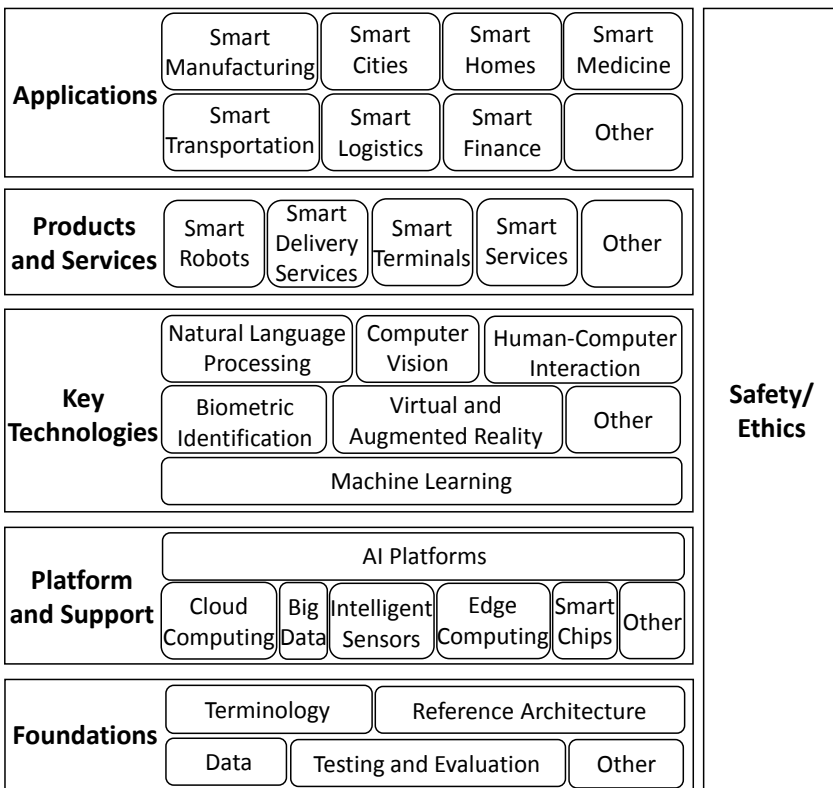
Applications

Smart Manufacturing | Smart Cities | Smart Homes | Smart Medicine

Smart Transportation | Smart Logistics | Smart Finance | Other

Products and Services

Smart Robots | Smart Delivery Services | Smart Terminals | Smart Services | Other

Key Technologies

Natural Language Processing | Computer Vision | Human-Computer Interaction

Biometric Identification | Virtual and Augmented Reality | Other

Machine Learning

Platform and Support

AI Platforms

Cloud Computing | Big Data | Intelligent Sensors | Edge Computing | Smart Chips | Other

Foundations

Terminology | Reference Architecture

Data | Testing and Evaluation | Other

Safety/ Ethics